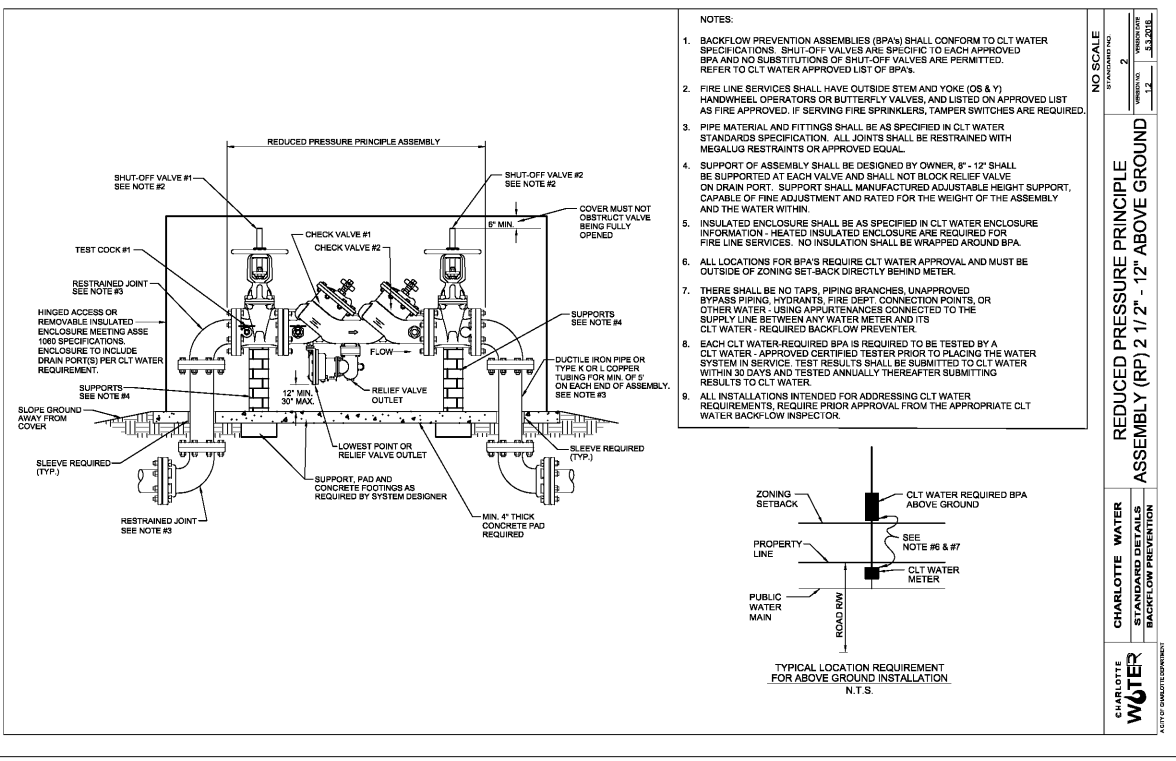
REDUCED PRESSURE PRINCIPLE ASSEMBLY

SHUT-OFF VALVE #1 SEE NOTE #2

SHUT-OFF VALVE #2 SEE NOTE #2

COVER MUST NOT OBSTRUCT VALVE BEING FULLY OPENED

6" MIN.

CHECK VALVE #1

CHECK VALVE #2

TEST COCK #1

RESTRAINED JOINT SEE NOTE #3

HINGED ACCESS OR REMOVABLE INSULATED ENCLOSURE MEETING ASSE 1060 SPECIFICATIONS. ENCLOSURE TO INCLUDE DRAIN PORT(S) PER CLT WATER REQUIREMENT.

SUPPORTS SEE NOTE #4

FLOW

DUCTILE IRON PIPE OR TYPE K OR L COPPER TUBING FOR MIN. OF 5' ON EACH END OF ASSEMBLY. SEE NOTE #3

SUPPORTS SEE NOTE #4

12" MIN. 30" MAX.

RELIEF VALVE OUTLET

SLOPE GROUND AWAY FROM COVER

LOWEST POINT OR RELIEF VALVE OUTLET

SLEEVE REQUIRED (TYP.)

SLEEVE REQUIRED (TYP.)

SUPPORT, PAD AND CONCRETE FOOTINGS AS REQUIRED BY SYSTEM DESIGNER

MIN. 4" THICK CONCRETE PAD REQUIRED

RESTRAINED JOINT SEE NOTE #3

NOTES:

1. BACKFLOW PREVENTION ASSEMBLIES (BPA's) SHALL CONFORM TO CLT WATER SPECIFICATIONS. SHUT-OFF VALVES ARE SPECIFIC TO EACH APPROVED BPA AND NO SUBSTITUTIONS OF SHUT-OFF VALVES ARE PERMITTED. REFER TO CLT WATER APPROVED LIST OF BPA's.

2. FIRE LINE SERVICES SHALL HAVE OUTSIDE STEM AND YOKE (OS & Y) HANDWHEEL OPERATORS OR BUTTERFLY VALVES, AND LISTED ON APPROVED LIST AS FIRE APPROVED. IF SERVING FIRE SPRINKLERS, TAMPER SWITCHES ARE REQUIRED.

3. PIPE MATERIAL AND FITTINGS SHALL BE AS SPECIFIED IN CLT WATER STANDARDS SPECIFICATION. ALL JOINTS SHALL BE RESTRAINED WITH MEGALUG RESTRAINTS OR APPROVED EQUAL.

4. SUPPORT OF ASSEMBLY SHALL BE DESIGNED BY OWNER, 8" - 12" SHALL BE SUPPORTED AT EACH VALVE AND SHALL NOT BLOCK RELIEF VALVE ON DRAIN PORT. SUPPORT SHALL MANUFACTURED ADJUSTABLE HEIGHT SUPPORT, CAPABLE OF FINE ADJUSTMENT AND RATED FOR THE WEIGHT OF THE ASSEMBLY AND THE WATER WITHIN.

5. INSULATED ENCLOSURE SHALL BE AS SPECIFIED IN CLT WATER ENCLOSURE INFORMATION - HEATED INSULATED ENCLOSURE ARE REQUIRED FOR FIRE LINE SERVICES. NO INSULATION SHALL BE WRAPPED AROUND BPA.

6. ALL LOCATIONS FOR BPA'S REQUIRE CLT WATER APPROVAL AND MUST BE OUTSIDE OF ZONING SET-BACK DIRECTLY BEHIND METER.

7. THERE SHALL BE NO TAPS, PIPING BRANCHES, UNAPPROVED BYPASS PIPING, HYDRANTS, FIRE DEPT. CONNECTION POINTS, OR OTHER WATER - USING APPURTENANCES CONNECTED TO THE SUPPLY LINE BETWEEN ANY WATER METER AND ITS CLT WATER - REQUIRED BACKFLOW PREVENTER.

8. EACH CLT WATER-REQUIRED BPA IS REQUIRED TO BE TESTED BY A CLT WATER - APPROVED CERTIFIED TESTER PRIOR TO PLACING THE WATER SYSTEM IN SERVICE. TEST RESULTS SHALL BE SUBMITTED TO CLT WATER WITHIN 30 DAYS AND TESTED ANNUALLY THEREAFTER SUBMITTING RESULTS TO CLT WATER.

9. ALL INSTALLATIONS INTENDED FOR ADDRESSING CLT WATER REQUIREMENTS, REQUIRE PRIOR APPROVAL FROM THE APPROPRIATE CLT WATER BACKFLOW INSPECTOR.

ZONING SETBACK

CLT WATER REQUIRED BPA ABOVE GROUND

SEE NOTE #6 & #7

PROPERTY LINE

CLT WATER METER

PUBLIC WATER MAIN

ROAD R/W

TYPICAL LOCATION REQUIREMENT FOR ABOVE GROUND INSTALLATION
N.T.S.

NO SCALE

STANDARD NO. 2

VERSION NO. 1.2

VERSION DATE 5.3.2016

REDUCED PRESSURE PRINCIPLE ASSEMBLY (RP) 2 1/2" - 12" ABOVE GROUND

CHARLOTTE WATER

STANDARD DETAILS

BACKFLOW PREVENTION

CHARLOTTE WATER

A CITY OF CHARLOTTE DEPARTMENT